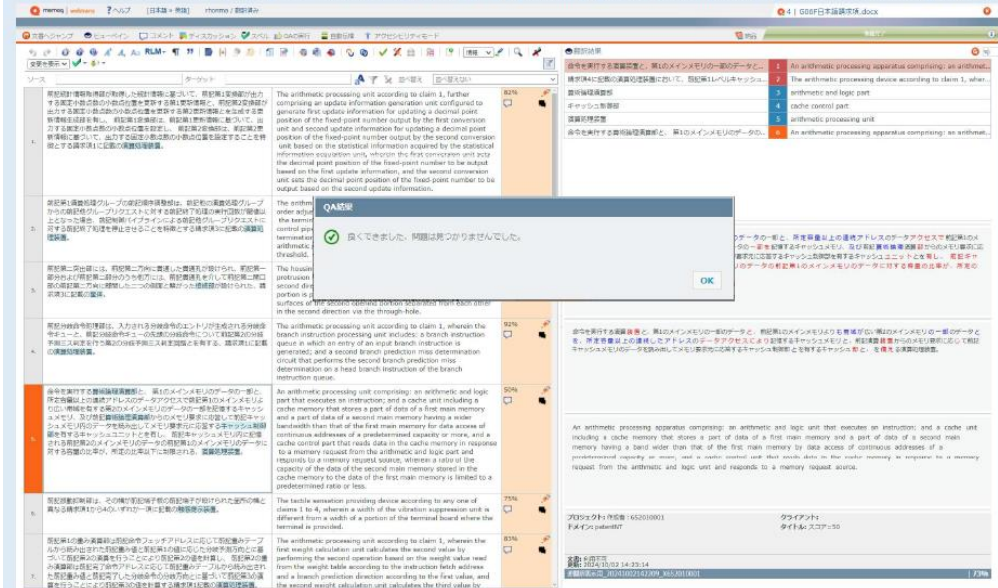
memoq webtrans ? ヘルプ [日本語 ≫ 英語] rhonmo / 翻訳済み

4 | G08F日本語請求項.docx

QA結果

良くできました。問題は見つかりませんでした。

OK

1. The arithmetic processing unit according to claim 1, further comprising an update information generation unit configured to generate first update information for updating a decimal point position of the fixed-point number output by the first conversion unit and second update information for updating a decimal point position of the fixed-point number output by the second conversion unit based on the statistical information acquired by the statistical information acquisition unit, wherein the first conversion unit sets the decimal point position of the fixed-point number to be output based on the first update information, and the second conversion unit sets the decimal point position of the fixed-point number to be output based on the second update information.

4. The arithmetic processing unit according to claim 1, wherein the branch instruction processing unit includes: a branch instruction queue in which an entry of an input branch instruction is generated; and a second branch prediction miss determination circuit that performs the second branch prediction miss determination on a head branch instruction of the branch instruction queue.

5. An arithmetic processing apparatus comprising: an arithmetic and logic part that executes an instruction; and a cache unit including a cache memory that stores a part of data of a first main memory and a part of data of a second main memory having a wider bandwidth than that of the first main memory for data access of continuous addresses of a predetermined capacity or more, and a cache control part that reads data in the cache memory in response to a memory request from the arithmetic and logic part and responds to a memory request, wherein a ratio of the capacity of the data of the second main memory stored in the cache memory to the data of the first main memory is limited to a predetermined ratio or less.

The tactile sensation providing device according to any one of claims 1 to 4, wherein a width of the vibration suppression unit is different from a width of a portion of the terminal board where the terminal is provided.

The arithmetic processing unit according to claim 1, wherein the first weight calculation unit calculates the second value by performing the weight operation based on the weight value read from the weight table according to the instruction fetch address and a branch prediction direction according to the first value, and the second weight calculation unit calculates the third value by

1 | An arithmetic processing apparatus comprising: an arithmet...
2 | The arithmetic processing device according to claim 1, wher...
3 | arithmetic and logic part
4 | cache control part
5 | arithmetic processing unit
6 | An arithmetic processing apparatus comprising: an arithmet...

An arithmetic processing apparatus comprising: an arithmetic and logic unit that executes an instruction; and a cache unit including a cache memory that stores a part of data of a first main memory and a part of data of a second main memory having a band wider than that of the first main memory by data access of continuous addresses of a predetermined capacity or more, and a cache control unit that reads data in the cache memory in response to a memory request from the arithmetic and logic unit and responds to a memory request source.

プロジェクト: 作成者: 652010001
ドメイン: patentNT
クライアント:
タイトル: スコア=50

| 73%